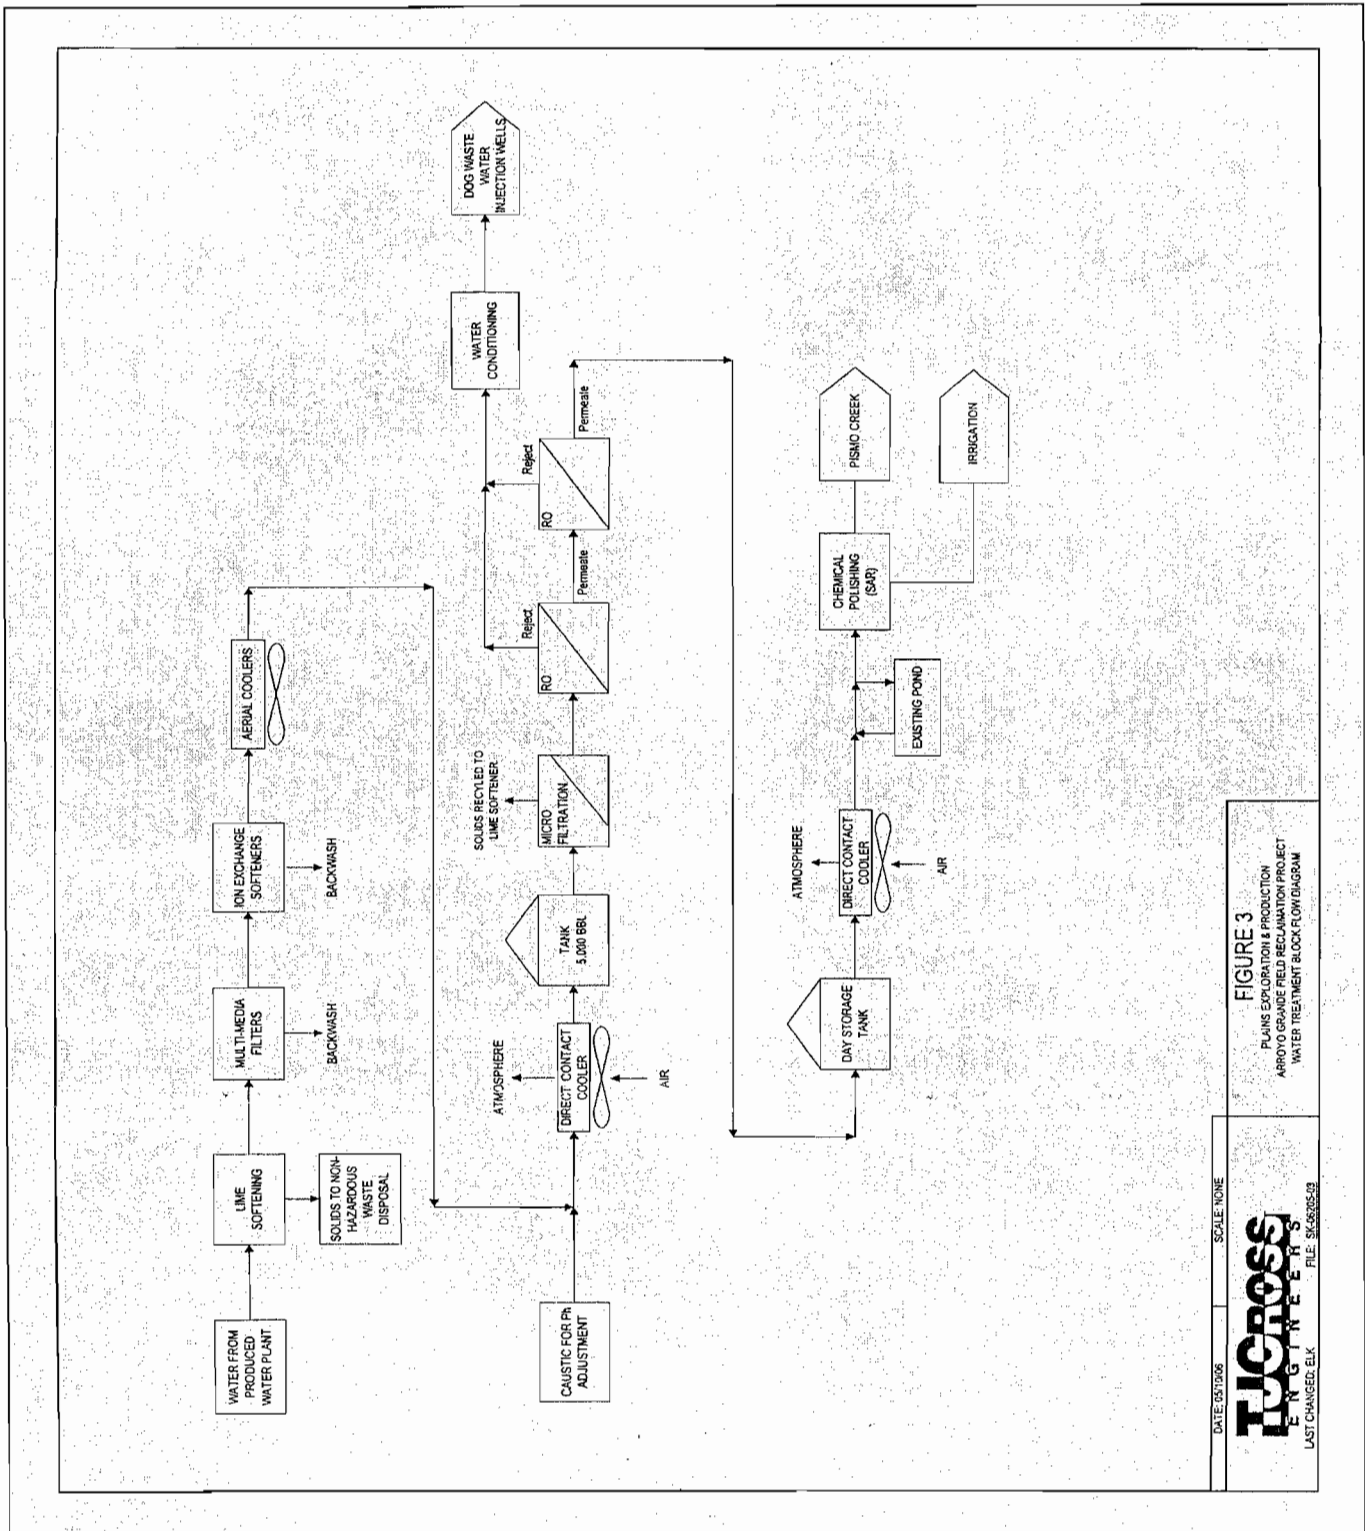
WATER FROM PRODUCED WATER PLANT

LIME SOFTENING

SOLIDS TO NON-HAZARDOUS WASTE DISPOSAL

MULTI-MEDIA FILTERS

BACKWASH

ION EXCHANGE SOFTENERS

BACKWASH

AERIAL COOLERS

CAUSTIC FOR Ph ADJUSTMENT

DIRECT CONTACT COOLER

ATMOSPHERE

AIR

TANK 5,000 BBL

MICRO FILTRATION

SOLIDS RECYLED TO LIME SOFTENER

RO

Reject

Permeate

RO

Reject

Permeate

WATER CONDITIONING

DOG WASTE WATER INJECTION WELLS

DAY STORAGE TANK

DIRECT CONTACT COOLER

ATMOSPHERE

AIR

EXISTING POND

CHEMICAL POLISHING (SAR)

PISMO CREEK

IRRIGATION

FIGURE 3
PLAINS EXPLORATION & PRODUCTION
ARROYO GRANDE FIELD RECLAMATION PROJECT
WATER TREATMENT BLOCK FLOW DIAGRAM

DATE: 05/10/06

SCALE: NONE

TJCROSS
ENGINEERS

LAST CHANGED: ELK

FILE: SK-06205-03